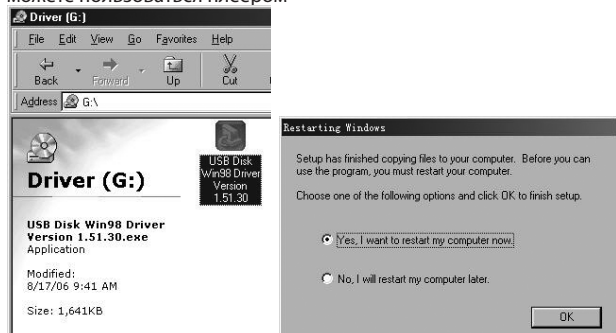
можете пользоваться плеером.

Driver (G:)

File Edit View Go Favorites Help

Back Forward Up Cut

Address G:\

Driver (G:)

USB Disk Win98 Driver Version 1.51.30

USB Disk Win98 Driver Version 1.51.30.exe
Application

Modified:
8/17/06 9:41 AM

Size: 1,641KB

Restarting Windows

Setup has finished copying files to your computer. Before you can use the program, you must restart your computer.

Choose one of the following options and click OK to finish setup.

Yes, I want to restart my computer now.

No, I will restart my computer later.

OK